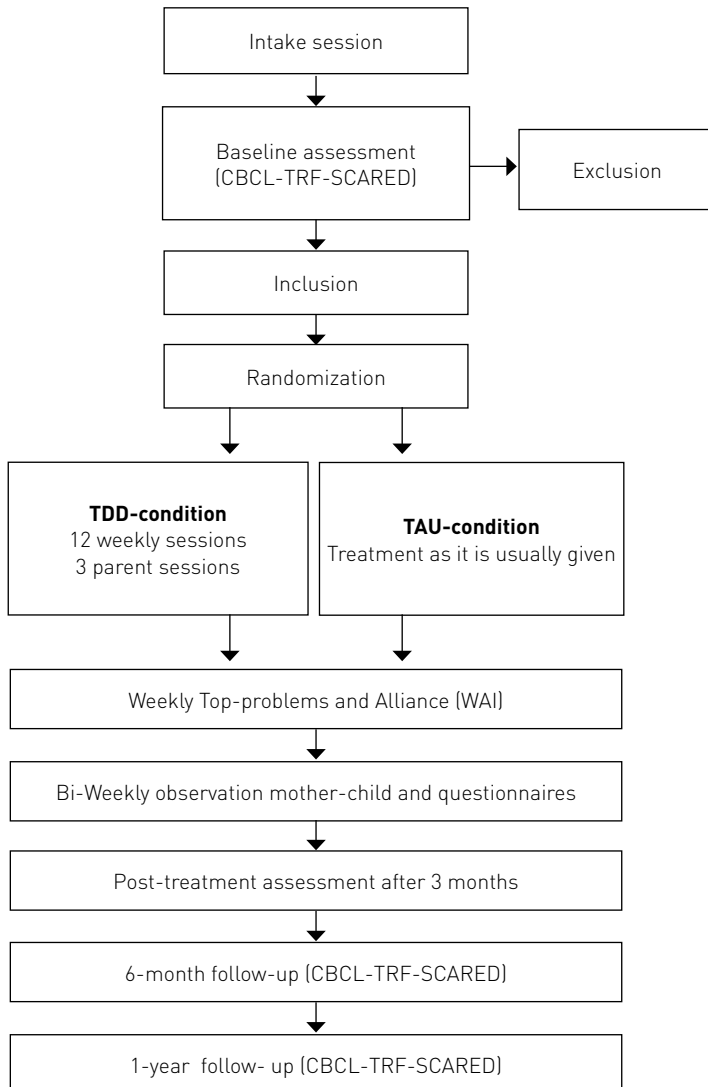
Intake session

Baseline assessment (CBCL-TRF-SCARED)

Exclusion

Inclusion

Randomization

**TDD-condition**
12 weekly sessions
3 parent sessions

**TAU-condition**
Treatment as it is usually given

Weekly Top-problems and Alliance (WAI)

Bi-Weekly observation mother-child and questionnaires

Post-treatment assessment after 3 months

6-month follow-up (CBCL-TRF-SCARED)

1-year follow- up (CBCL-TRF-SCARED)